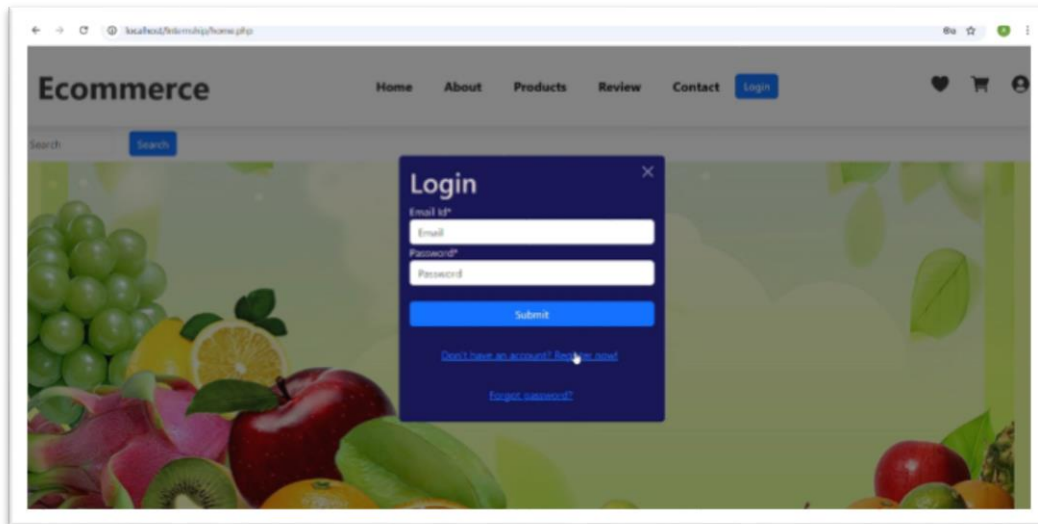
localhost/Internship/home.php

Ecommerce

Home About Products Review Contact Login

Search Search

Login

Email Id*

Email

Password*

Password

Submit

Don't have an account? Register now!

Forgot password?